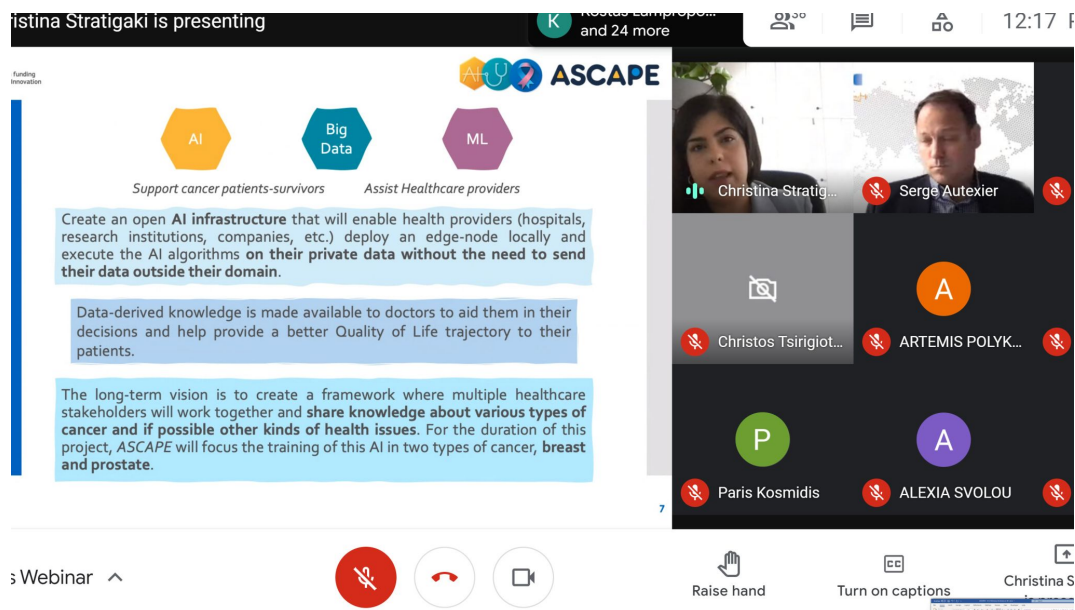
ristina Stratigaki is presenting

K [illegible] and 24 more

38

12:17

funding Innovation

ASCAPE

AI

Big Data

ML

Support cancer patients-survivors

Assist Healthcare providers

Create an open **AI infrastructure** that will enable health providers (hospitals, research institutions, companies, etc.) deploy an edge-node locally and execute the AI algorithms **on their private data without the need to send their data outside their domain**.

Data-derived knowledge is made available to doctors to aid them in their decisions and help provide a better Quality of Life trajectory to their patients.

The long-term vision is to create a framework where multiple healthcare stakeholders will work together and **share knowledge about various types of cancer and if possible other kinds of health issues**. For the duration of this project, *ASCAPE* will focus the training of this AI in two types of cancer, **breast and prostate**.

7

Christina Stratig...

Serge Autexier

Christos Tsirigiot...

A

ARTEMIS POLYK...

P

Paris Kosmidis

A

ALEXIA SVOLOU

s Webinar

Raise hand

Turn on captions

Christina S